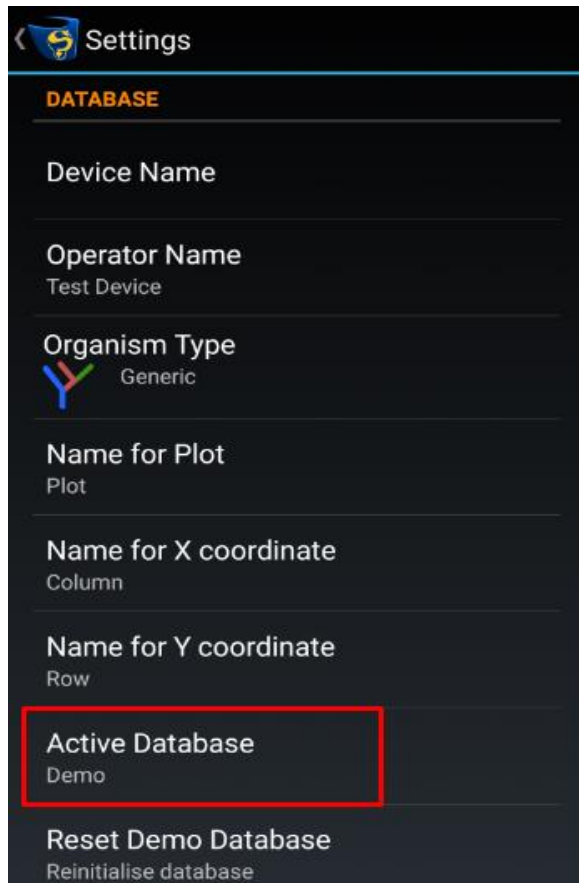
Settings

DATABASE

Device Name

Operator Name
Test Device

Organism Type
Generic

Name for Plot
Plot

Name for X coordinate
Column

Name for Y coordinate
Row

Active Database
Demo

Reset Demo Database
Reinitialise database